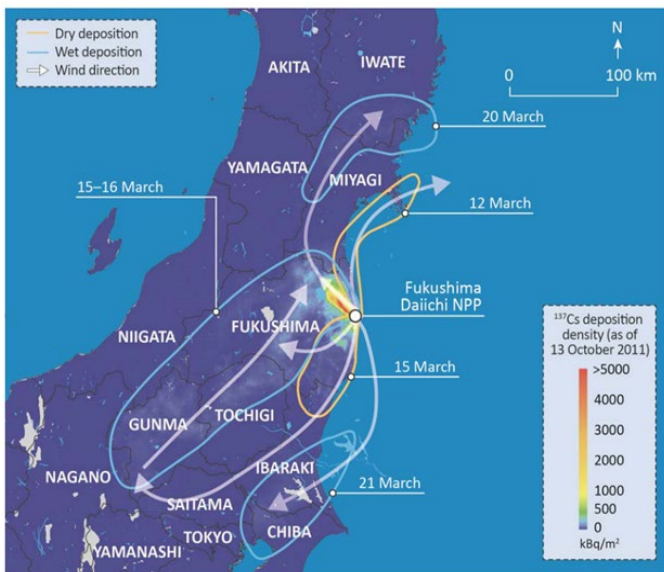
Dry deposition
Wet deposition
Wind direction

N

0
100 km

AKITA
IWATE

20 March

YAMAGATA
MIYAGI

15–16 March

12 March

Fukushima Daiichi NPP

NIIGATA
FUKUSHIMA

$^{137}$Cs deposition density (as of 13 October 2011)

15 March

>5000
4000
3000
2000
1000
500
0
kBq/m$^2$

GUNMA
TOCHIGI

IBARAKI
21 March

NAGANO
SAITAMA
TOKYO
CHIBA
YAMANASHI